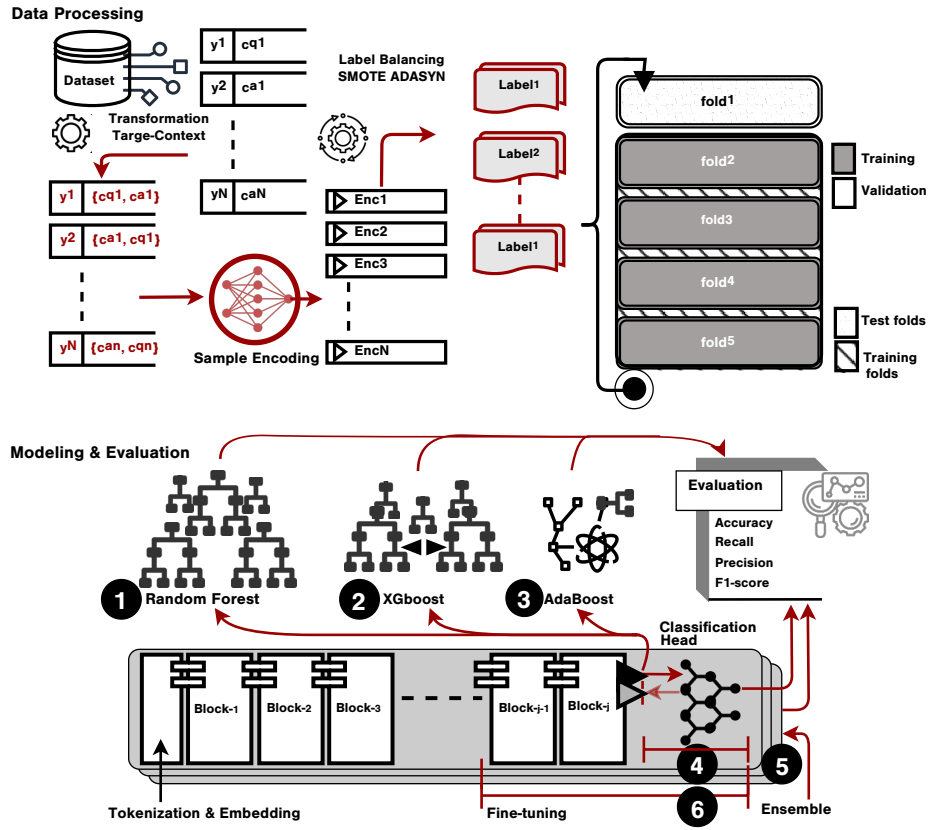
Data Processing

Dataset

Transformation Targe-Context

| y1 | cq1 |
|---|---|
| y2 | ca1 |
| yN | caN |

| y1 | {cq1, ca1} |
|---|---|
| y2 | {ca1, cq1} |
| yN | {can, cqn} |

Sample Encoding

Label Balancing SMOTE ADASYN

Enc1
Enc2
Enc3
EncN

Label1
Label2
Label1

fold1
fold2
fold3
fold4
fold5

Training
Validation
Test folds
Training folds

Modeling & Evaluation

1 Random Forest
2 XGboost
3 AdaBoost

Evaluation
Accuracy
Recall
Precision
F1-score

Classification Head

Block-1
Block-2
Block-3
Block-j-1
Block-j

Tokenization & Embedding

4
5
6

Fine-tuning

Ensemble